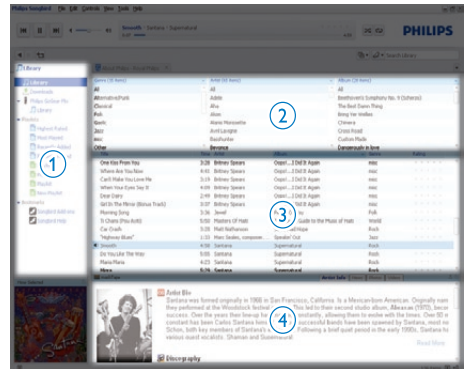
Philips Songbird File Edit Controls View Tools Help

Smooth Santana Supernatural

PHILIPS

Library

Library

Downloads

Philips GoGear Pix

Library

Playlists

Highest Rated

Most Played

Recently Added

Recently Played

Playlist

Mix Playlist

Playlist

Playlist

New Playlist

Accessory

Songbird Add-ons

Songbird Help

Now Selected

1

2

3

4

Genre (10 items) Artist (60 items) Album (20 items)

All All All

Alternative/Punk Adele Beethoven's Symphony No. 9 (Herbert)

Classical Afro The Best Damn Thing

Folk Alive Bring Her Wallies

Jazz Marie Mondomhe Chimera

Jazz Ant Laughter Crest Road

Latin Blackoutler Custom Made

Other Beyonce Dangerously in Love

One Kiss From You 3:28 Britney Spears Oops!...I Did It Again misc

Where Are You Now 4:40 Britney Spears Oops!...I Did It Again misc

Can't Make You Love Me 5:20 Britney Spears Oops!...I Did It Again misc

When Your Eyes Say It 4:04 Britney Spears Oops!...I Did It Again misc

Dear Diary 2:48 Britney Spears Oops!...I Did It Again misc

Girl In The Mirror (Bonus Track) 3:39 Britney Spears Oops!...I Did It Again misc

Morning Song 3:36 Jewel Folk

It Chains (You Both) 5:00 Masters Of Hatt Guide to the Music of Hatt World

Car Crash 5:28 Matt Nathanson Hope Rock

Highway Blues 3:10 Marc Seales, composer Speakin' Out Jazz

Smooth 4:58 Santana Supernatural Rock

Do You Like The Way 5:54 Santana Supernatural Rock

Maria Maria 4:22 Santana Supernatural Rock

Artist Bio

Santana was formed originally in 1966 in San Francisco, California. Is a Mexican-born American. Originally nam they performed at the Woodstock festival... led to their second studio album, Abraxas (1970), becom success. Over the years their lineup has constantly, allowing them to evolve with the times. Over 90 a constant has been Carlos Santana, himself... successful bands have been spawned by Santana, most no Schon, both key members of Santana's... Following a brief quiet period in the early 1990s, Santa various guest vocalists. Shaman and Supernatural

Read More

Discography